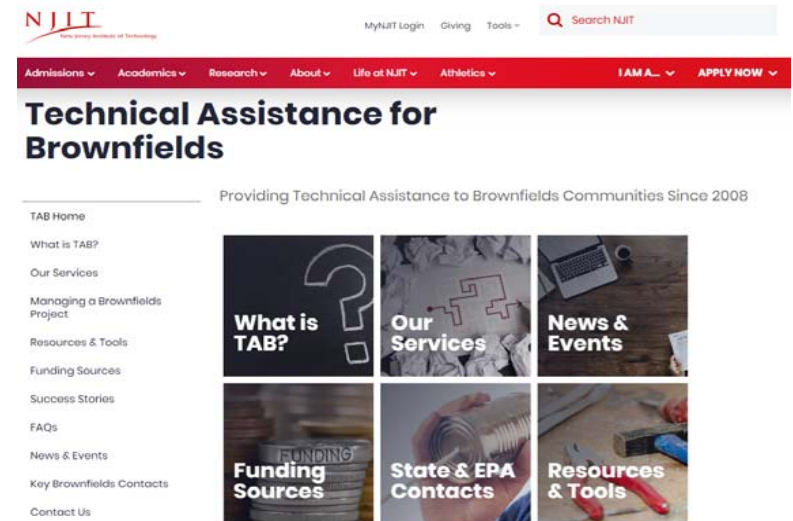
NJIT
New Jersey Institute of Technology

MyNJIT Login Giving Tools

Search NJIT

Admissions Academics Research About Life at NJIT Athletics I AM A... APPLY NOW

Technical Assistance for Brownfields

Providing Technical Assistance to Brownfields Communities Since 2008

TAB Home
What is TAB?
Our Services
Managing a Brownfields Project
Resources & Tools
Funding Sources
Success Stories
FAQs
News & Events
Key Brownfields Contacts
Contact Us

What is TAB?

Our Services

News & Events

FUNDING

Funding Sources

State & EPA Contacts

Resources & Tools